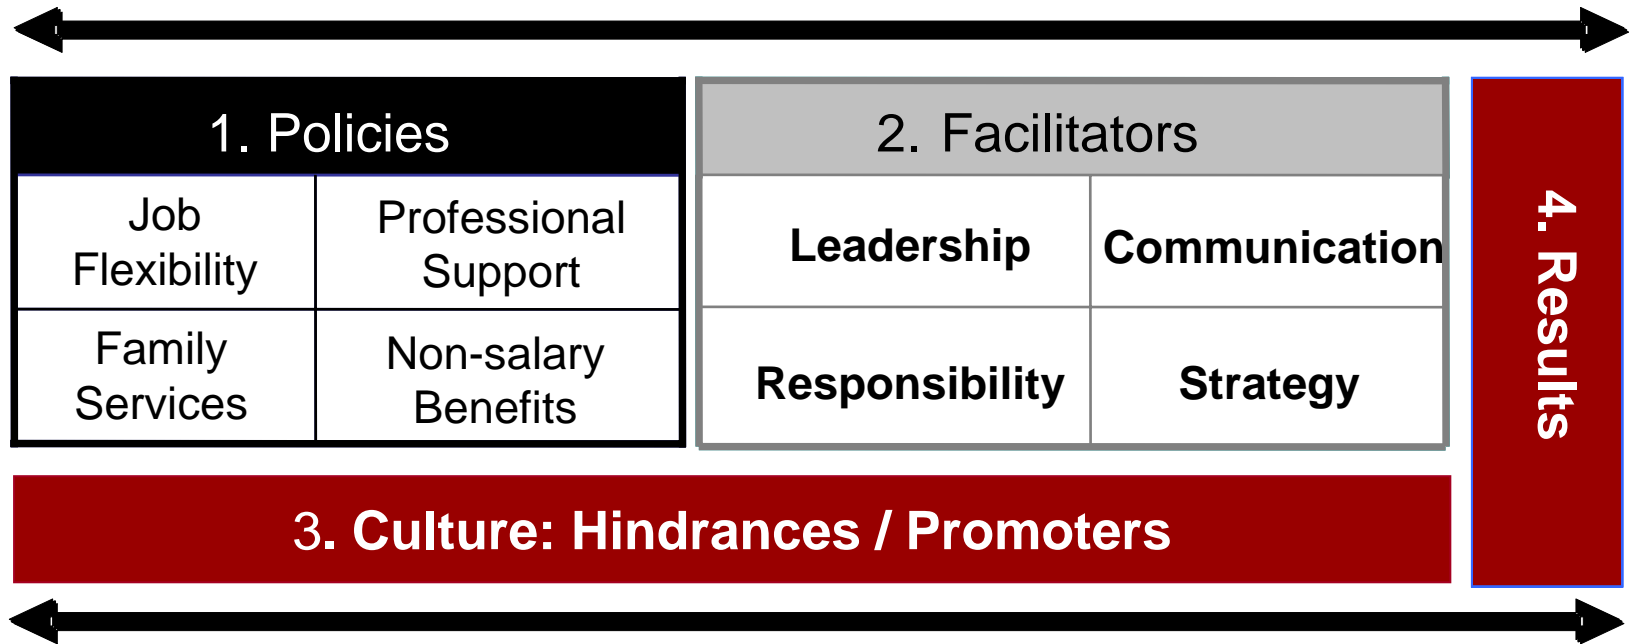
1. Policies

| Job Flexibility | Professional Support |
|---|---|
| Family Services | Non-salary Benefits |

2. Facilitators

| Leadership | Communication |
|---|---|
| Responsibility | Strategy |

4. Results

3. Culture: Hindrances / Promoters